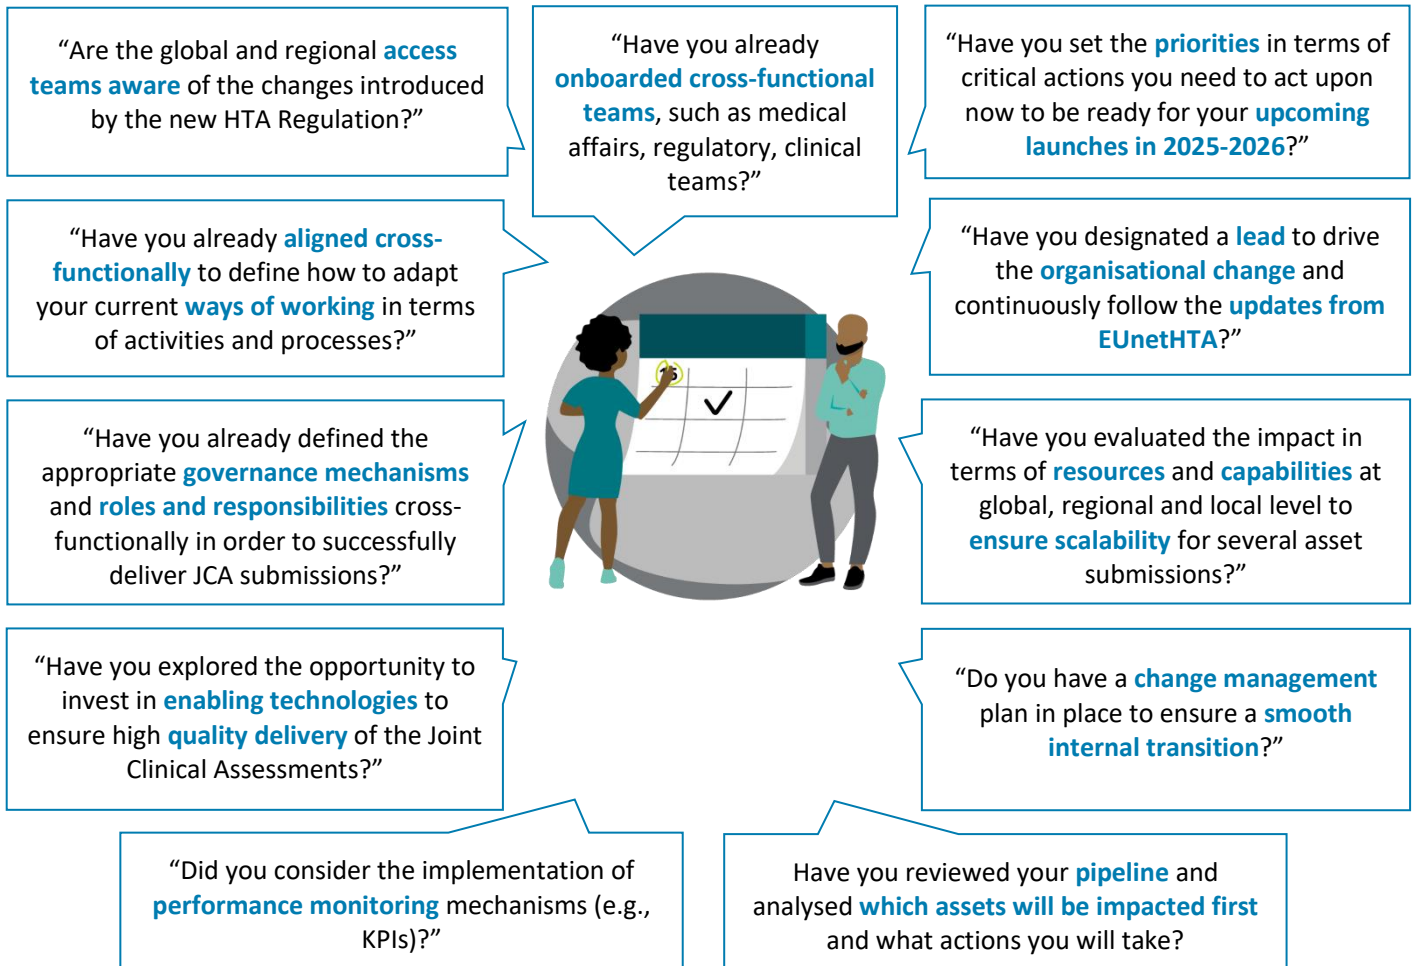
"Are the global and regional access teams aware of the changes introduced by the new HTA Regulation?"

"Have you already onboarded cross-functional teams, such as medical affairs, regulatory, clinical teams?"

"Have you set the priorities in terms of critical actions you need to act upon now to be ready for your upcoming launches in 2025-2026?"

"Have you already aligned cross-functionally to define how to adapt your current ways of working in terms of activities and processes?"

"Have you designated a lead to drive the organisational change and continuously follow the updates from EUnetHTA?"

"Have you already defined the appropriate governance mechanisms and roles and responsibilities cross-functionally in order to successfully deliver JCA submissions?"

"Have you evaluated the impact in terms of resources and capabilities at global, regional and local level to ensure scalability for several asset submissions?"

"Have you explored the opportunity to invest in enabling technologies to ensure high quality delivery of the Joint Clinical Assessments?"

"Do you have a change management plan in place to ensure a smooth internal transition?"

"Did you consider the implementation of performance monitoring mechanisms (e.g., KPIs)?"

Have you reviewed your pipeline and analysed which assets will be impacted first and what actions you will take?